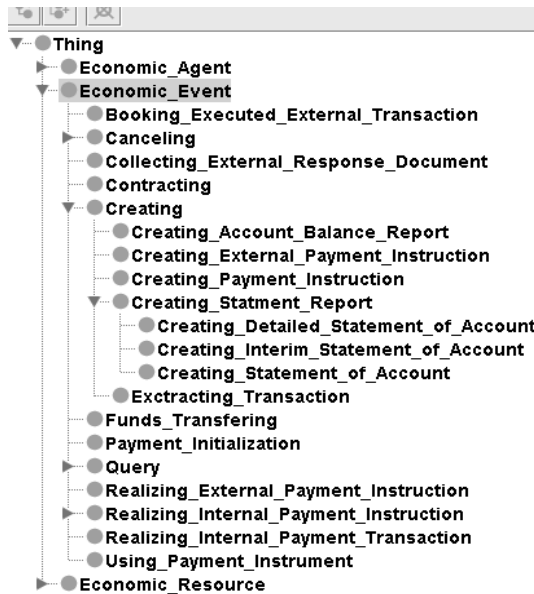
Thing
Economic_Agent
Economic_Event
Booking_Executed_External_Transaction
Canceling
Collecting_External_Response_Document
Contracting
Creating
Creating_Account_Balance_Report
Creating_External_Payment_Instruction
Creating_Payment_Instruction
Creating_Statment_Report
Creating_Detailed_Statement_of_Account
Creating_Interim_Statement_of_Account
Creating_Statement_of_Account
Exctracting_Transaction
Funds_Transfering
Payment_Initialization
Query
Realizing_External_Payment_Instruction
Realizing_Internal_Payment_Instruction
Realizing_Internal_Payment_Transaction
Using_Payment_Instrument
Economic_Resource